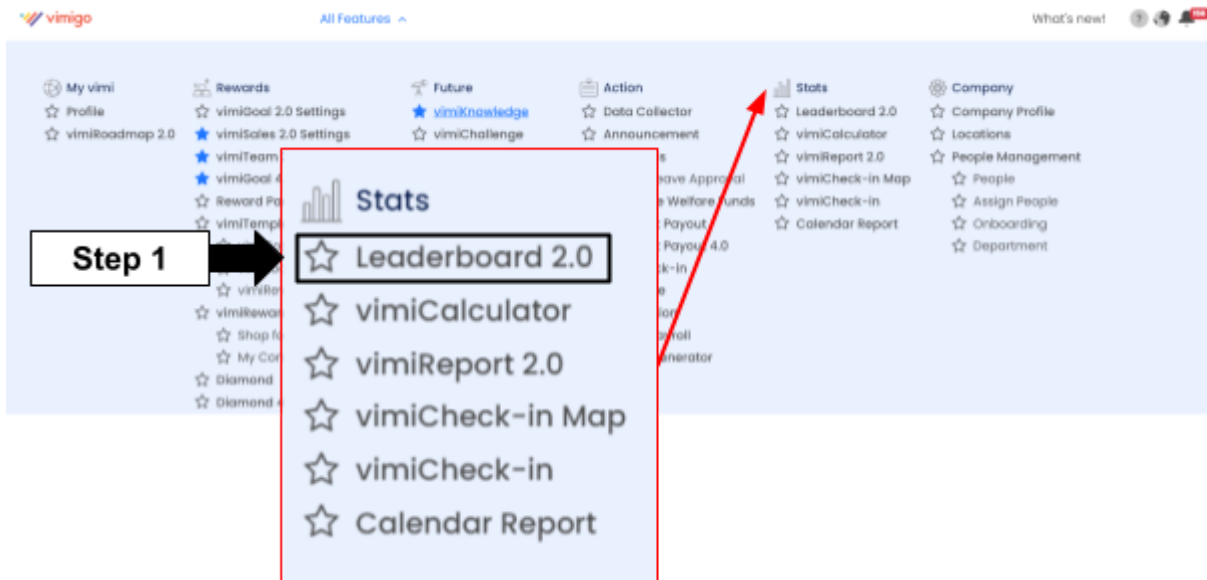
vimigo

All Features

What's new!

My vimi
Profile
vimiRoadmap 2.0

Rewards
vimiGoal 2.0 Settings
vimiSales 2.0 Settings
vimiTeam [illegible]
vimiGoal 4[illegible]
Reward Po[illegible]
vimiTemp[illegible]
vimiRe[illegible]
vimiRewa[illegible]
Shop fo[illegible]
My Co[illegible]
Diamond
Diamond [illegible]

Future
vimiKnowledge
vimiChallenge

Action
Data Collector
Announcement
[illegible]s
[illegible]eave Approval
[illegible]e Welfare Funds
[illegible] Payout
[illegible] Payout 4.0
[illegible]ck-in
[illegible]e
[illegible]ion
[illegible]yroll
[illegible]enerator

Stats
Leaderboard 2.0
vimiCalculator
vimiReport 2.0
vimiCheck-in Map
vimiCheck-in
Calendar Report

Company
Company Profile
Locations
People Management
People
Assign People
Onboarding
Department

Step 1

Stats
Leaderboard 2.0
vimiCalculator
vimiReport 2.0
vimiCheck-in Map
vimiCheck-in
Calendar Report